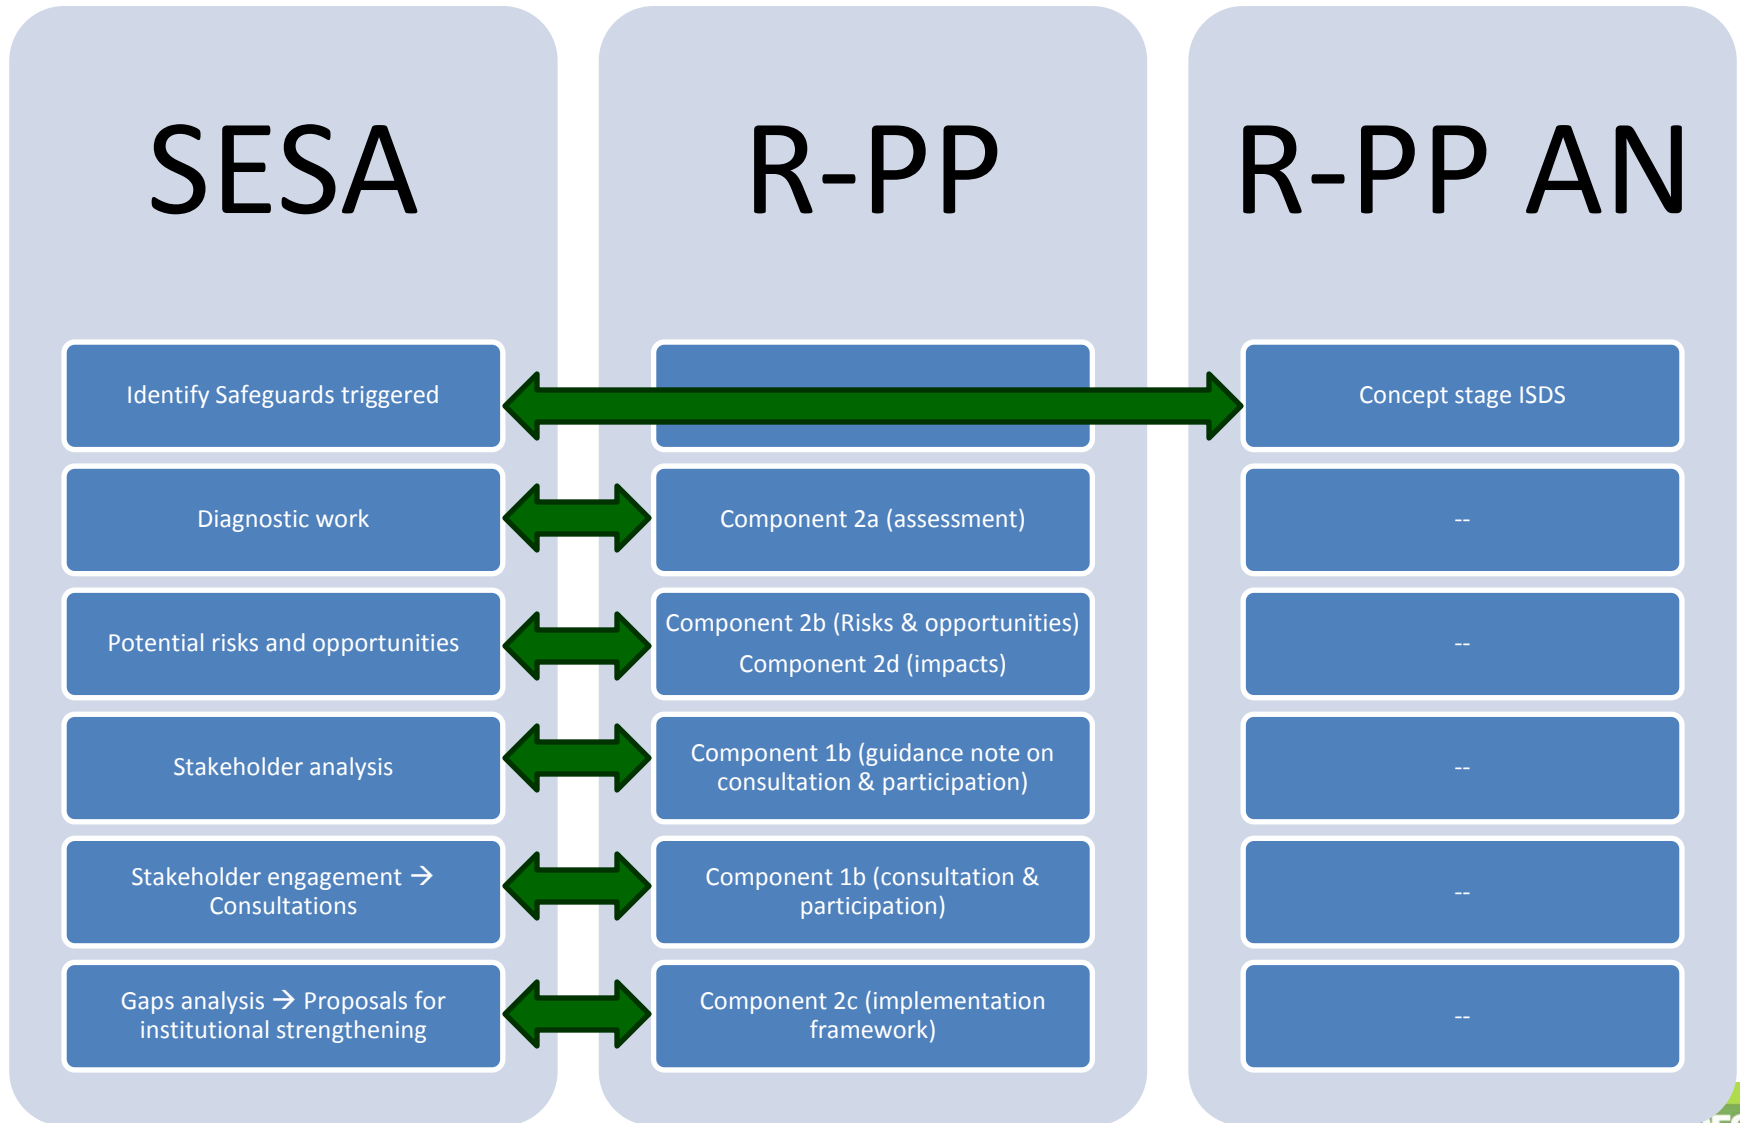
SESA

R-PP

R-PP AN

Identify Safeguards triggered

Concept stage ISDS

Diagnostic work

Component 2a (assessment)

--

Potential risks and opportunities

Component 2b (Risks & opportunities)
Component 2d (impacts)

--

Stakeholder analysis

Component 1b (guidance note on consultation & participation)

--

Stakeholder engagement → Consultations

Component 1b (consultation & participation)

--

Gaps analysis → Proposals for institutional strengthening

Component 2c (implementation framework)

--